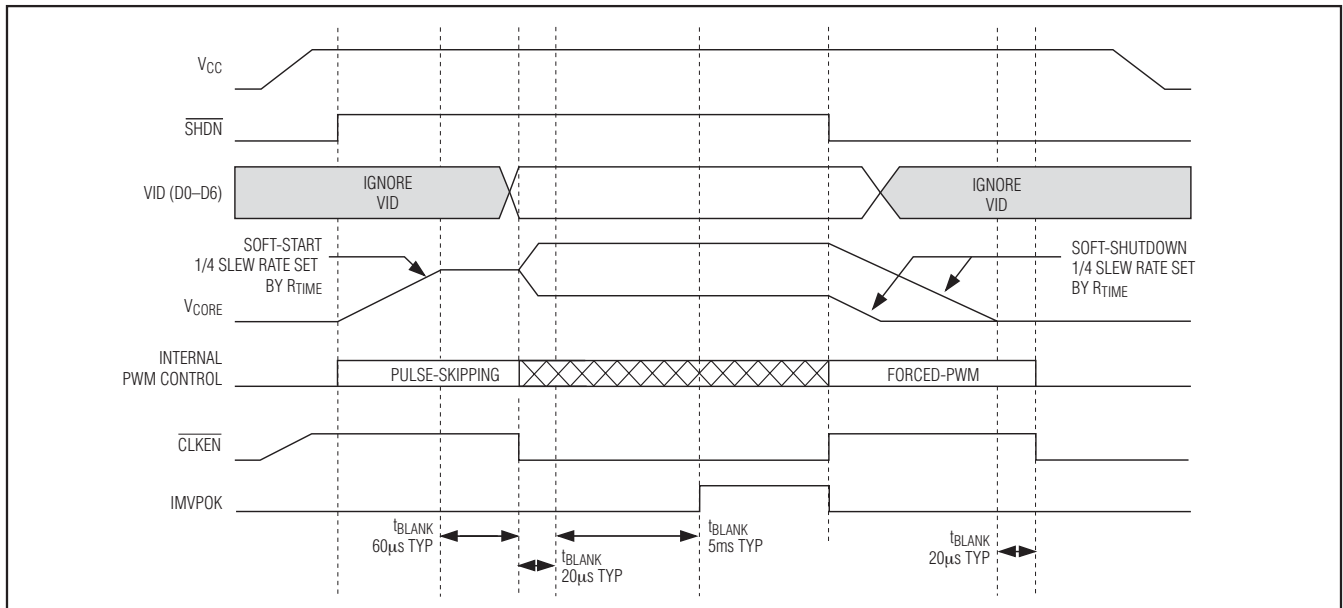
$V_{CC}$

$\overline{SHDN}$

VID (D0–D6)

IGNORE VID

IGNORE VID

SOFT-START 1/4 SLEW RATE SET BY $R_{TIME}$

SOFT-SHUTDOWN 1/4 SLEW RATE SET BY $R_{TIME}$

$V_{CORE}$

INTERNAL PWM CONTROL

PULSE-SKIPPING

FORCED-PWM

$\overline{CLKEN}$

IMVPOK

$t_{BLANK}$ 60μs TYP

$t_{BLANK}$ 20μs TYP

$t_{BLANK}$ 5ms TYP

$t_{BLANK}$ 20μs TYP